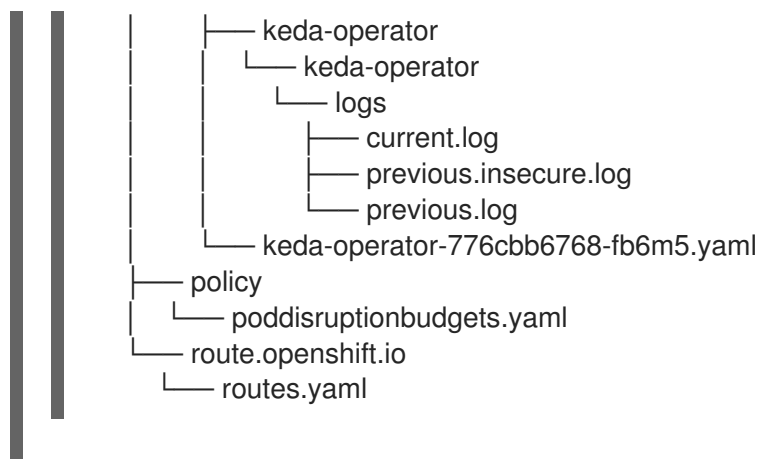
│   ├── keda-operator
│   │   └── keda-operator
│   │       └── logs
│   │           ├── current.log
│   │           ├── previous.insecure.log
│   │           └── previous.log
│   └── keda-operator-776cbb6768-fb6m5.yaml
├── policy
│   └── poddisruptionbudgets.yaml
└── route.openshift.io
    └── routes.yaml